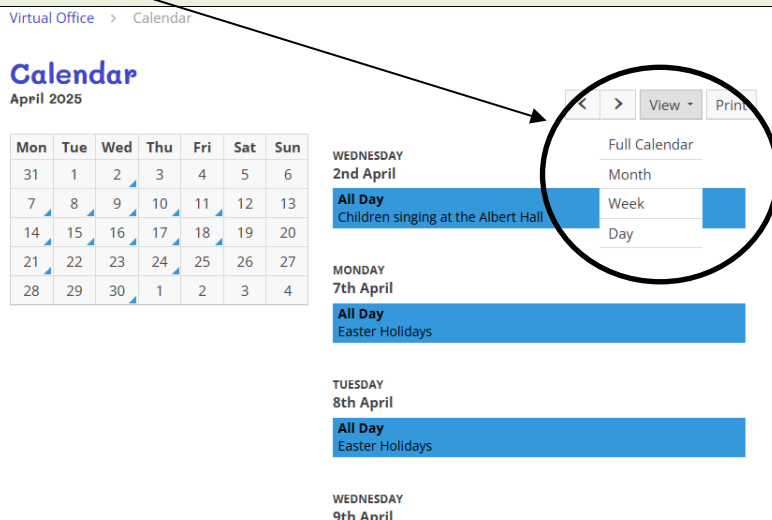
Virtual Office > Calendar

Calendar
April 2025

| Mon | Tue | Wed | Thu | Fri | Sat | Sun |
|---|---|---|---|---|---|---|
| 31 | 1 | 2 | 3 | 4 | 5 | 6 |
| 7 | 8 | 9 | 10 | 11 | 12 | 13 |
| 14 | 15 | 16 | 17 | 18 | 19 | 20 |
| 21 | 22 | 23 | 24 | 25 | 26 | 27 |
| 28 | 29 | 30 | 1 | 2 | 3 | 4 |

< > View Print

Full Calendar
Month
Week
Day

WEDNESDAY
2nd April
All Day
Children singing at the Albert Hall

MONDAY
7th April
All Day
Easter Holidays

TUESDAY
8th April
All Day
Easter Holidays

WEDNESDAY
9th April